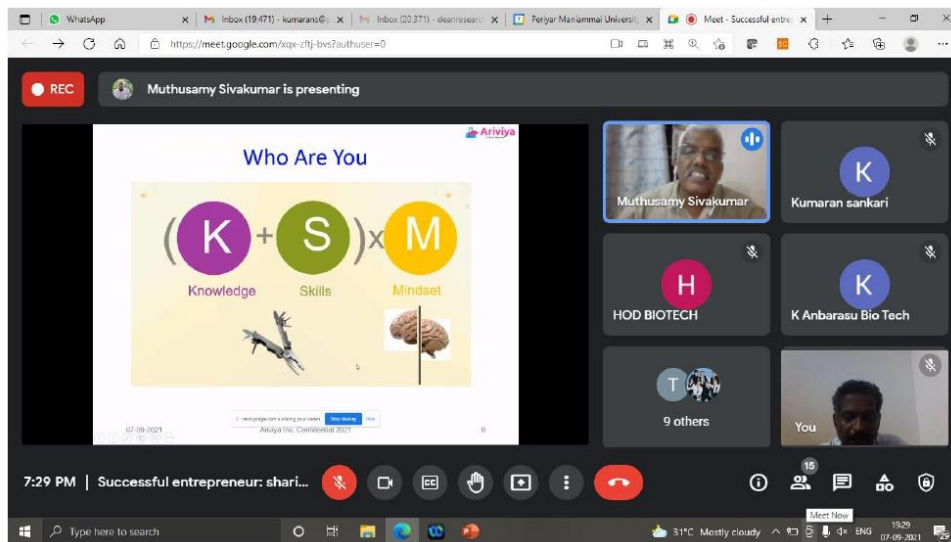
WhatsApp
Inbox (19,471) - kumarans@
Inbox (20,371) - deanresearc
Periyar Maniammai Universit
Meet - Successful entre
https://meet.google.com/xqx-zftj-bvs?authuser=0

REC
Muthusamy Sivakumar is presenting

Ariviya
Who Are You
( K + S ) x M
Knowledge Skills Mindset
07-09-2021
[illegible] Stop sharing Hide
Ariviya Inc. Confidential 2021
9

Muthusamy Sivakumar
K
Kumaran sankari
H
HOD BIOTECH
K
K Anbarasu Bio Tech
T
9 others
You

7:29 PM | Successful entrepreneur: shari...
15
Meet Now

Type here to search
31°C Mostly cloudy
ENG
19:29
07-09-2021